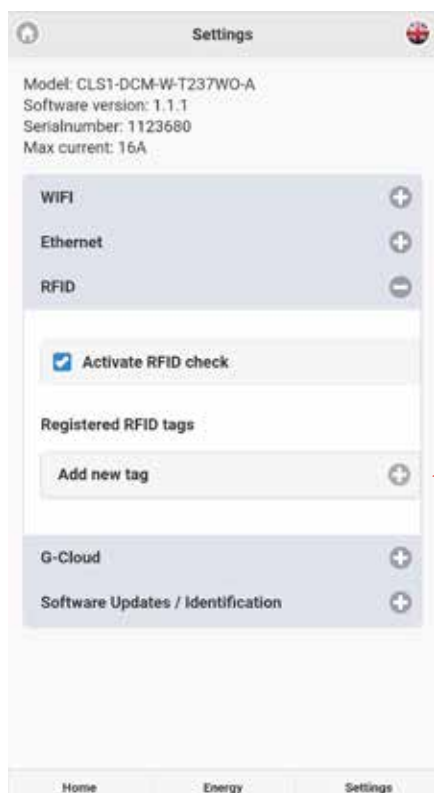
Settings

Model: CLS1-DCM-W-T237WO-A
Software version: 1.1.1
Serialnumber: 1123680
Max current: 16A

WIFI

Ethernet

RFID

Activate RFID check

Registered RFID tags

Add new tag

G-Cloud

Software Updates / Identification

Home
Energy
Settings